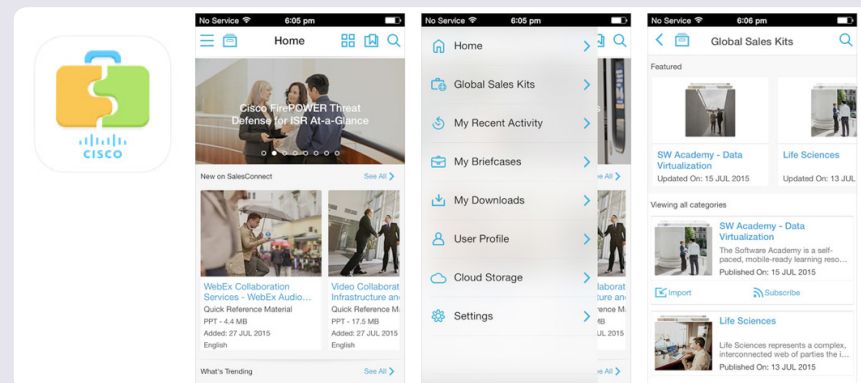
CISCO

No Service 6:05 pm

Home

Cisco FirePOWER Threat Defense for ISR At-a-Glance

New on SalesConnect See All

WebEx Collaboration Services - WebEx Audio...
Quick Reference Material
PPT - 4.4 MB
Added: 27 JUL 2015
English

Video Collaborat Infrastructure an
Quick Reference M
PPT - 17.5 MB
Added: 27 JUL 2015
English

What's Trending See All

No Service 6:05 pm

Home
Global Sales Kits
My Recent Activity
My Briefcases
My Downloads
User Profile
Cloud Storage
Settings

No Service 6:06 pm

Global Sales Kits

Featured

SW Academy - Data Virtualization
Updated On: 15 JUL 2015

Life Sciences
Updated On: 13 JUL

Viewing all categories

SW Academy - Data Virtualization
The Software Academy is a self-paced, mobile-ready learning reso...
Published On: 15 JUL 2015

Import
Subscribe

Life Sciences
Life Sciences represents a complex, interconnected web of parties the i...
Published On: 13 JUL 2015